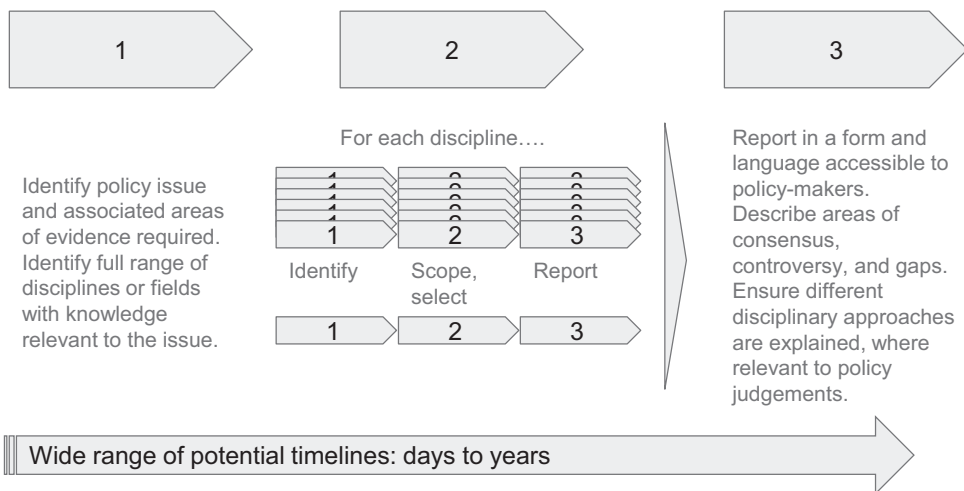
1

2

3

Identify policy issue and associated areas of evidence required. Identify full range of disciplines or fields with knowledge relevant to the issue.

For each discipline….

1 2 3

Identify

Scope, select

Report

1 2 3

Report in a form and language accessible to policy-makers. Describe areas of consensus, controversy, and gaps. Ensure different disciplinary approaches are explained, where relevant to policy judgements.

Wide range of potential timelines: days to years